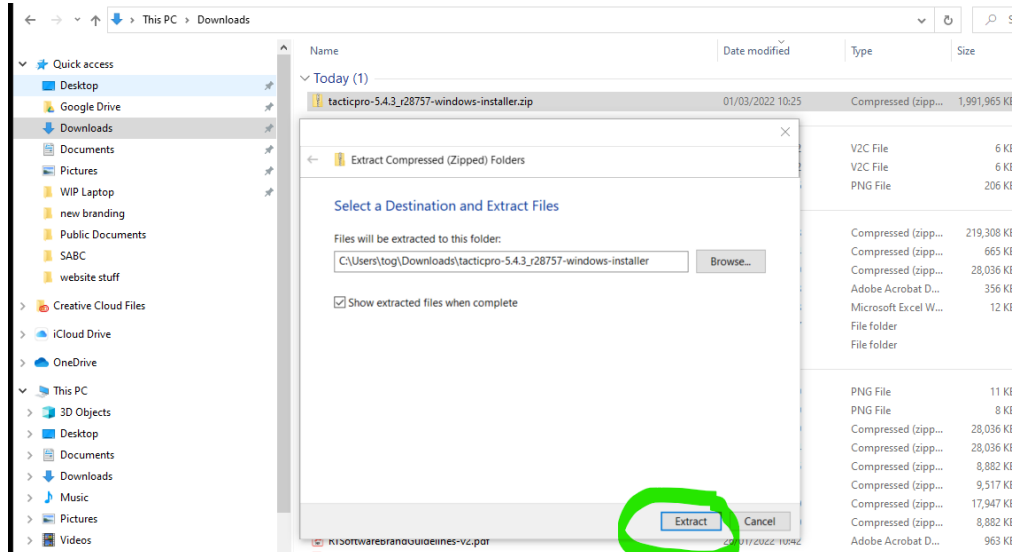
This PC > Downloads

Quick access
Desktop
Google Drive
Downloads
Documents
Pictures
WIP Laptop
new branding
Public Documents
SABC
website stuff
Creative Cloud Files
iCloud Drive
OneDrive
This PC
3D Objects
Desktop
Documents
Downloads
Music
Pictures
Videos

| Name | Date modified | Type | Size |
|---|---|---|---|
| Today (1) | | | |
| tacticpro-5.4.3_r28757-windows-installer.zip | 01/03/2022 10:25 | Compressed (zipp... | 1,991,965 K |
| | | V2C File | 6 K |
| | | V2C File | 6 K |
| | | PNG File | 206 K |
| | | Compressed (zipp... | 219,308 K |
| | | Compressed (zipp... | 665 K |
| | | Compressed (zipp... | 28,036 K |
| | | Adobe Acrobat D... | 356 K |
| | | Microsoft Excel W... | 12 K |
| | | File folder | |
| | | File folder | |
| | | PNG File | 11 K |
| | | PNG File | 8 K |
| | | Compressed (zipp... | 28,036 K |
| | | Compressed (zipp... | 28,036 K |
| | | Compressed (zipp... | 8,882 K |
| | | Compressed (zipp... | 9,517 K |
| | | Compressed (zipp... | 17,947 K |
| | | Compressed (zipp... | 8,882 K |
| RTSoftwareBrandGuidelines-v2.pdf | 20/01/2022 10:42 | Adobe Acrobat D... | 963 K |

Extract Compressed (Zipped) Folders

Select a Destination and Extract Files

Files will be extracted to this folder:
C:\Users\tog\Downloads\tacticpro-5.4.3_r28757-windows-installer
Browse...

Show extracted files when complete

Extract
Cancel